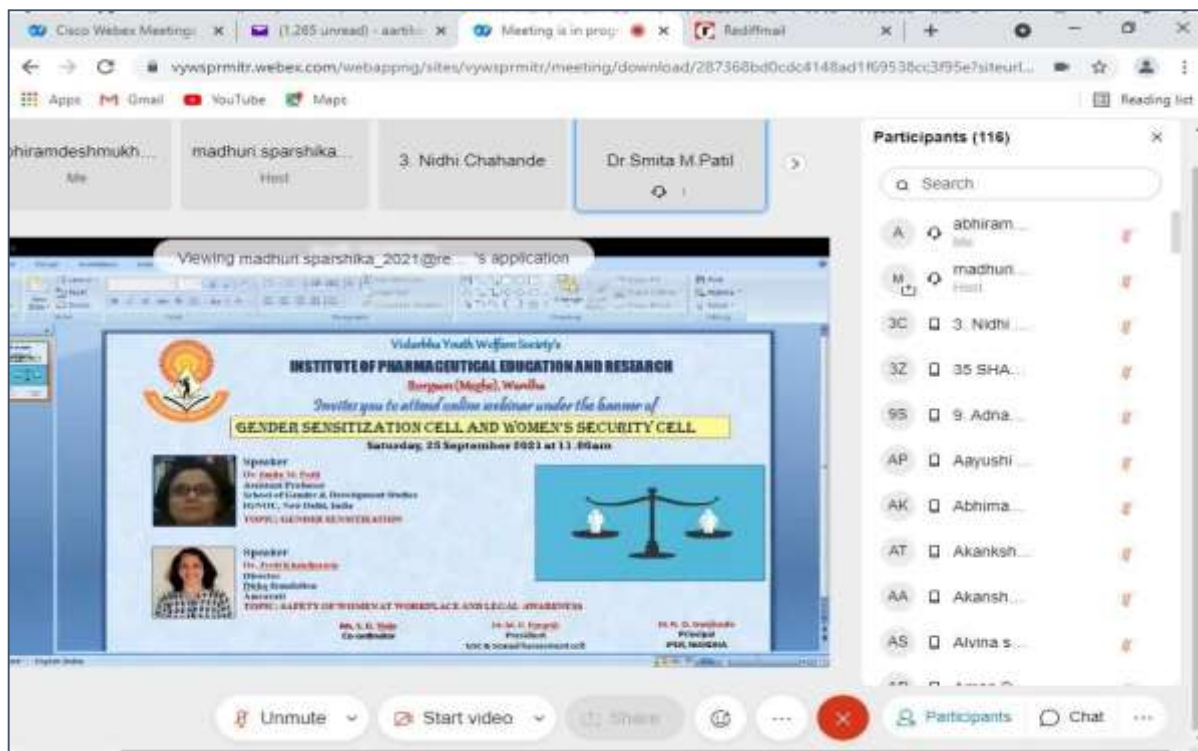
Cisco Webex Meetings ×
(1,265 unread) - aarthi ×
Meeting is in progr ×
Rediffmail ×
+

vywsprmitr.webex.com/webappng/sites/vywsprmitr/meeting/download/287368bd0cdc4148ad1f69538cc3f95e?siteurl...

Apps  Gmail  YouTube  Maps
Reading list

bhiramdeshmukh...
Me

madhuri sparshika...
Host

3. Nidhi Chahande

Dr Smita M.Patil

Viewing madhuri sparshika_2021@re... 's application

Vidarbha Youth Welfare Society's
INSTITUTE OF PHARMACEUTICAL EDUCATION AND RESEARCH
Borgaon (Meghe), Wardha
Invites you to attend online webinar under the banner of
GENDER SENSITIZATION CELL AND WOMEN'S SECURITY CELL
Saturday, 25 September 2021 at 11.00am

Speaker
Dr. Smita M. Patil
Assistant Professor
School of Gender & Development Studies
IGNOU, New Delhi, India
TOPIC: GENDER SENSITIZATION

Speaker
Dr. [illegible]
Director
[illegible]
Amravati
TOPIC: SAFETY OF WOMEN AT WORKPLACE AND LEGAL AWARENESS

Ms. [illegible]
Co-ordinator

Dr. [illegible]
President
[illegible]

Dr. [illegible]
Principal
PER, WARDHA

Participants (116)

Search

A abhiram...
Me

M madhuri...
Host

3C 3. Nidhi ...

3Z 35 SHA...

9S 9. Adna...

AP Aayushi ...

AK Abhima...

AT Akanksh...

AA Akansh...

AS Alvina s...

Unmute
Start video
Share
Participants
Chat